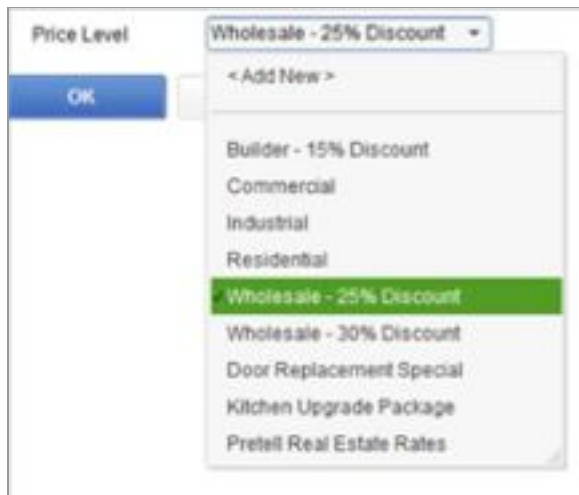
Price Level

Wholesale - 25% Discount

OK

< Add New >

Builder - 15% Discount
Commercial
Industrial
Residential
Wholesale - 25% Discount
Wholesale - 30% Discount
Door Replacement Special
Kitchen Upgrade Package
Pretell Real Estate Rates